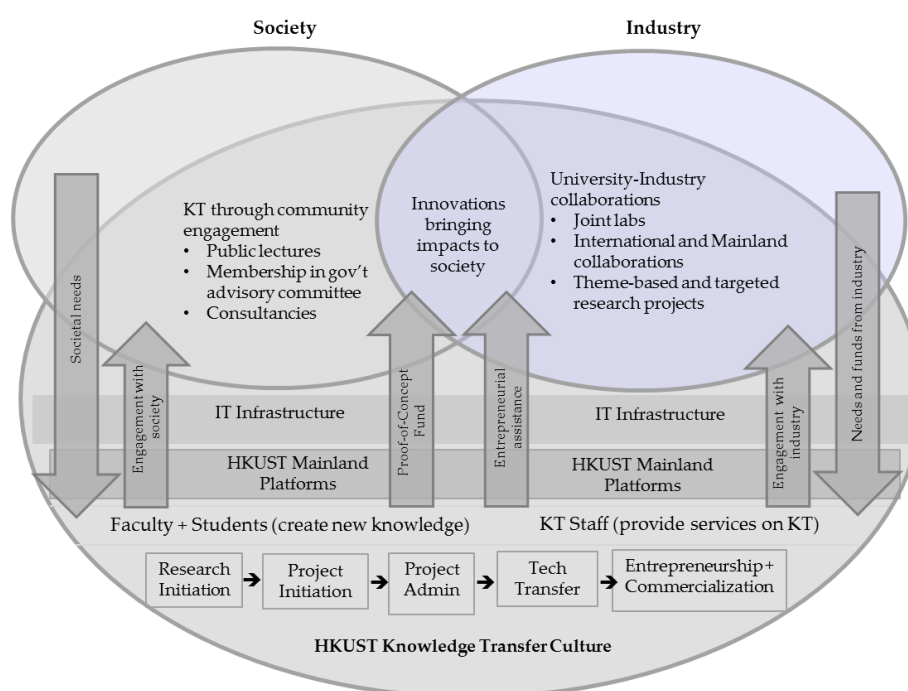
Society

Industry

Societal needs

KT through community engagement
• Public lectures
• Membership in gov't advisory committee
• Consultancies

Innovations bringing impacts to society

University-Industry collaborations
• Joint labs
• International and Mainland collaborations
• Theme-based and targeted research projects

Needs and funds from industry

Engagement with society

Proof-of-Concept Fund

Entrepreneurial assistance

Engagement with industry

IT Infrastructure

IT Infrastructure

HKUST Mainland Platforms

HKUST Mainland Platforms

Faculty + Students (create new knowledge)

KT Staff (provide services on KT)

Research Initiation → Project Initiation → Project Admin → Tech Transfer → Entrepreneurship + Commercialization

HKUST Knowledge Transfer Culture